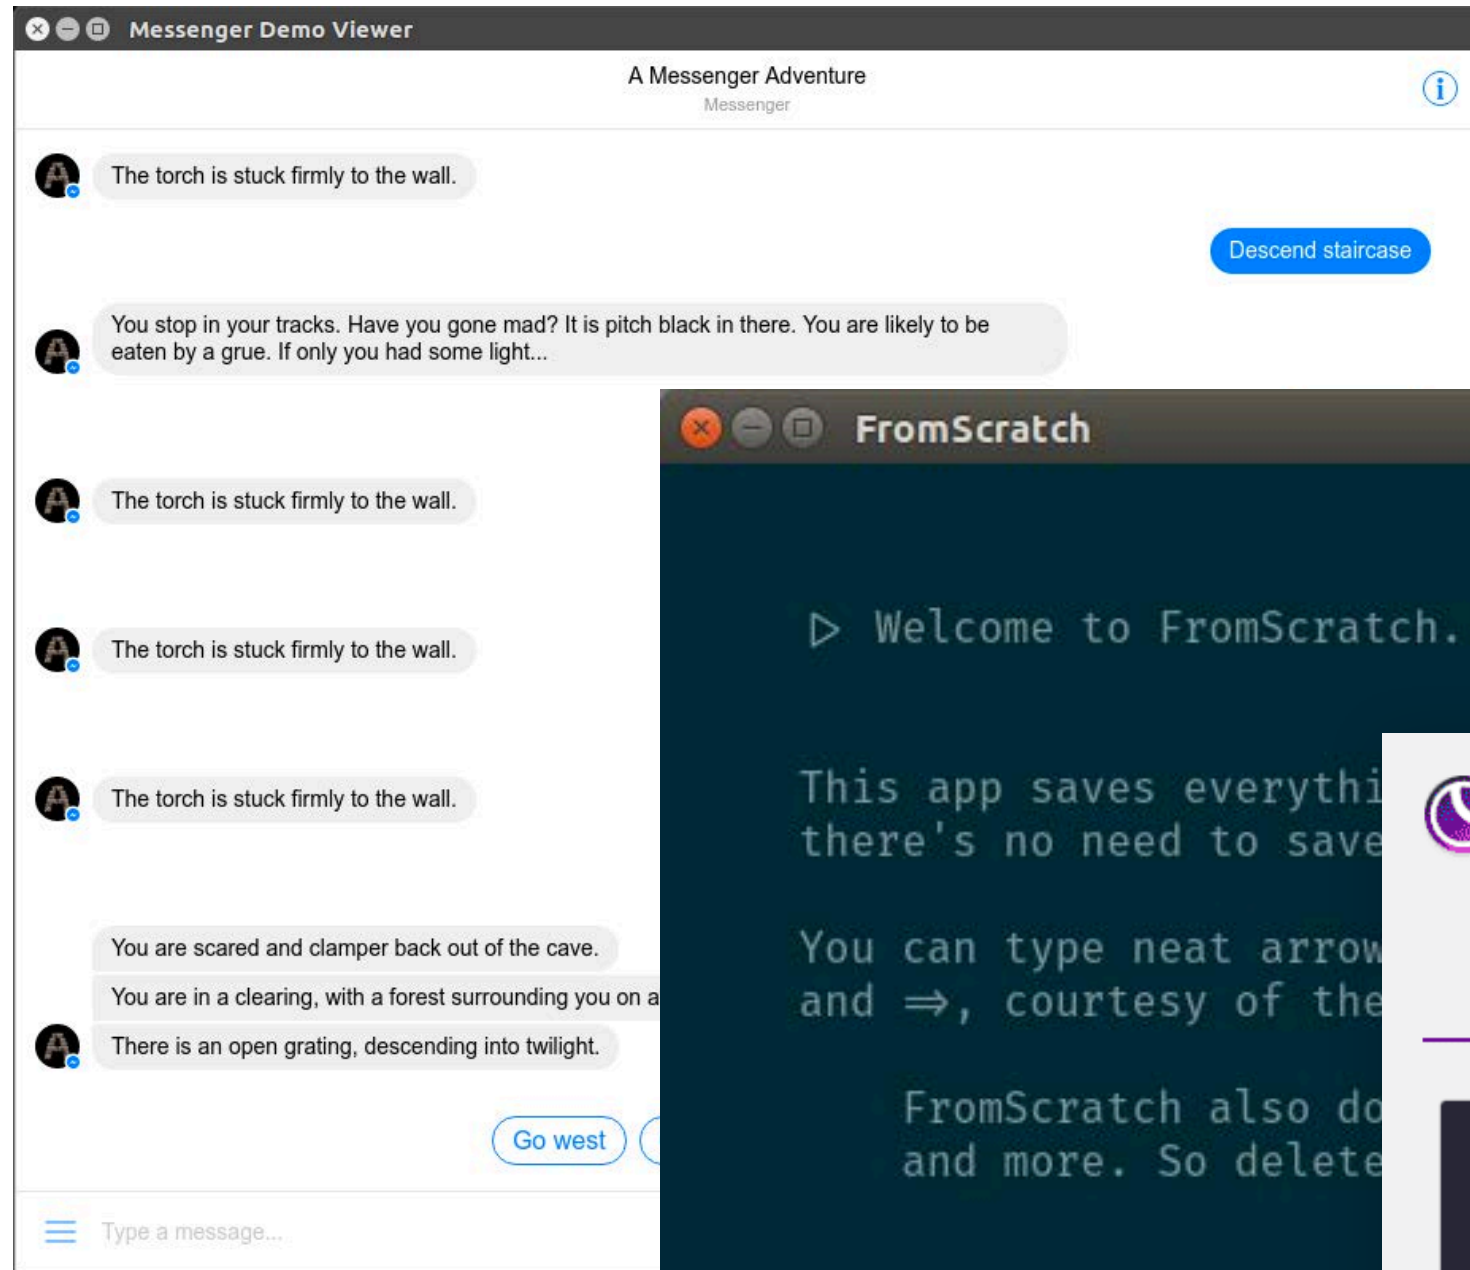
Messenger Demo Viewer

A Messenger Adventure
Messenger

The torch is stuck firmly to the wall.

Descend staircase

You stop in your tracks. Have you gone mad? It is pitch black in there. You are likely to be eaten by a grue. If only you had some light...

The torch is stuck firmly to the wall.

The torch is stuck firmly to the wall.

The torch is stuck firmly to the wall.

You are scared and clamper back out of the cave.

You are in a clearing, with a forest surrounding you on a

There is an open grating, descending into twilight.

Go west

Type a message...

FromScratch

▷ Welcome to FromScratch.

This app saves everythi
there's no need to save

You can type neat arrow
and ⇒, courtesy of the

FromScratch also do
and more. So delete